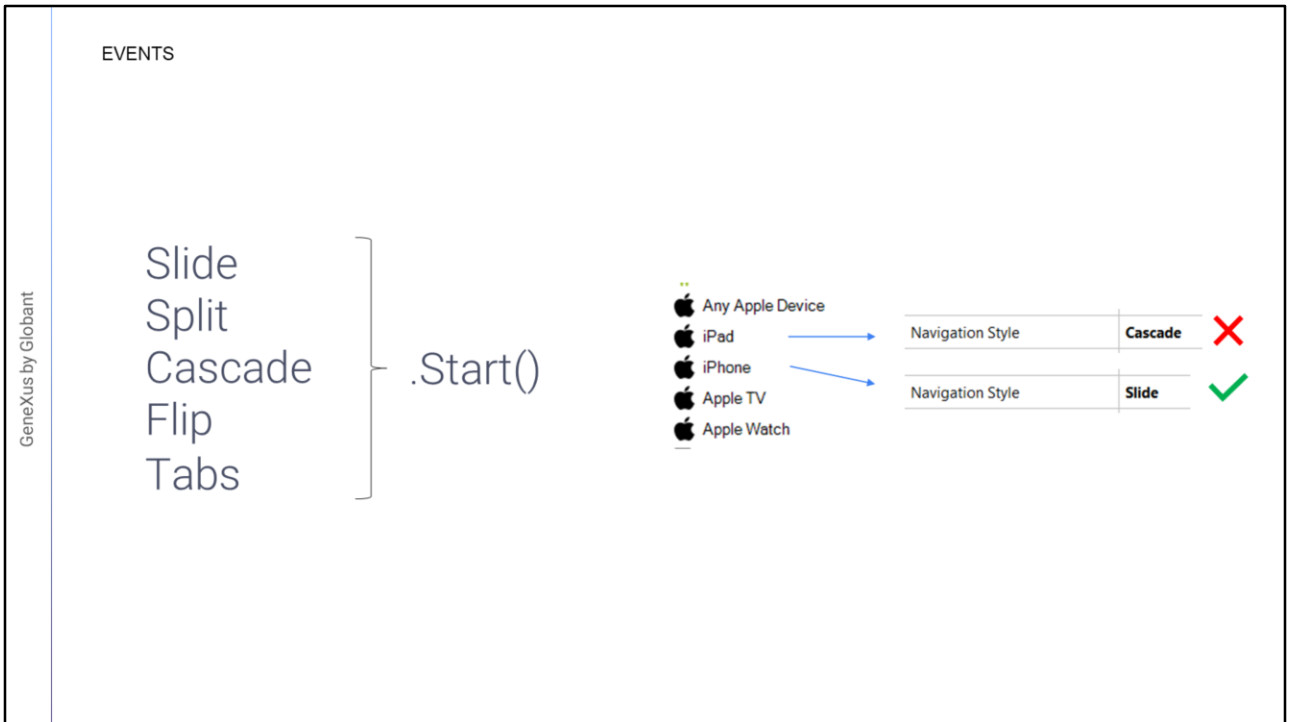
GeneXus by Globant

EVENTS

Slide
Split
Cascade
Flip
Tabs

.Start()

Any Apple Device
iPad
iPhone
Apple TV
Apple Watch

| Navigation Style | Cascade |
|---|---|

| Navigation Style | Slide |
|---|---|